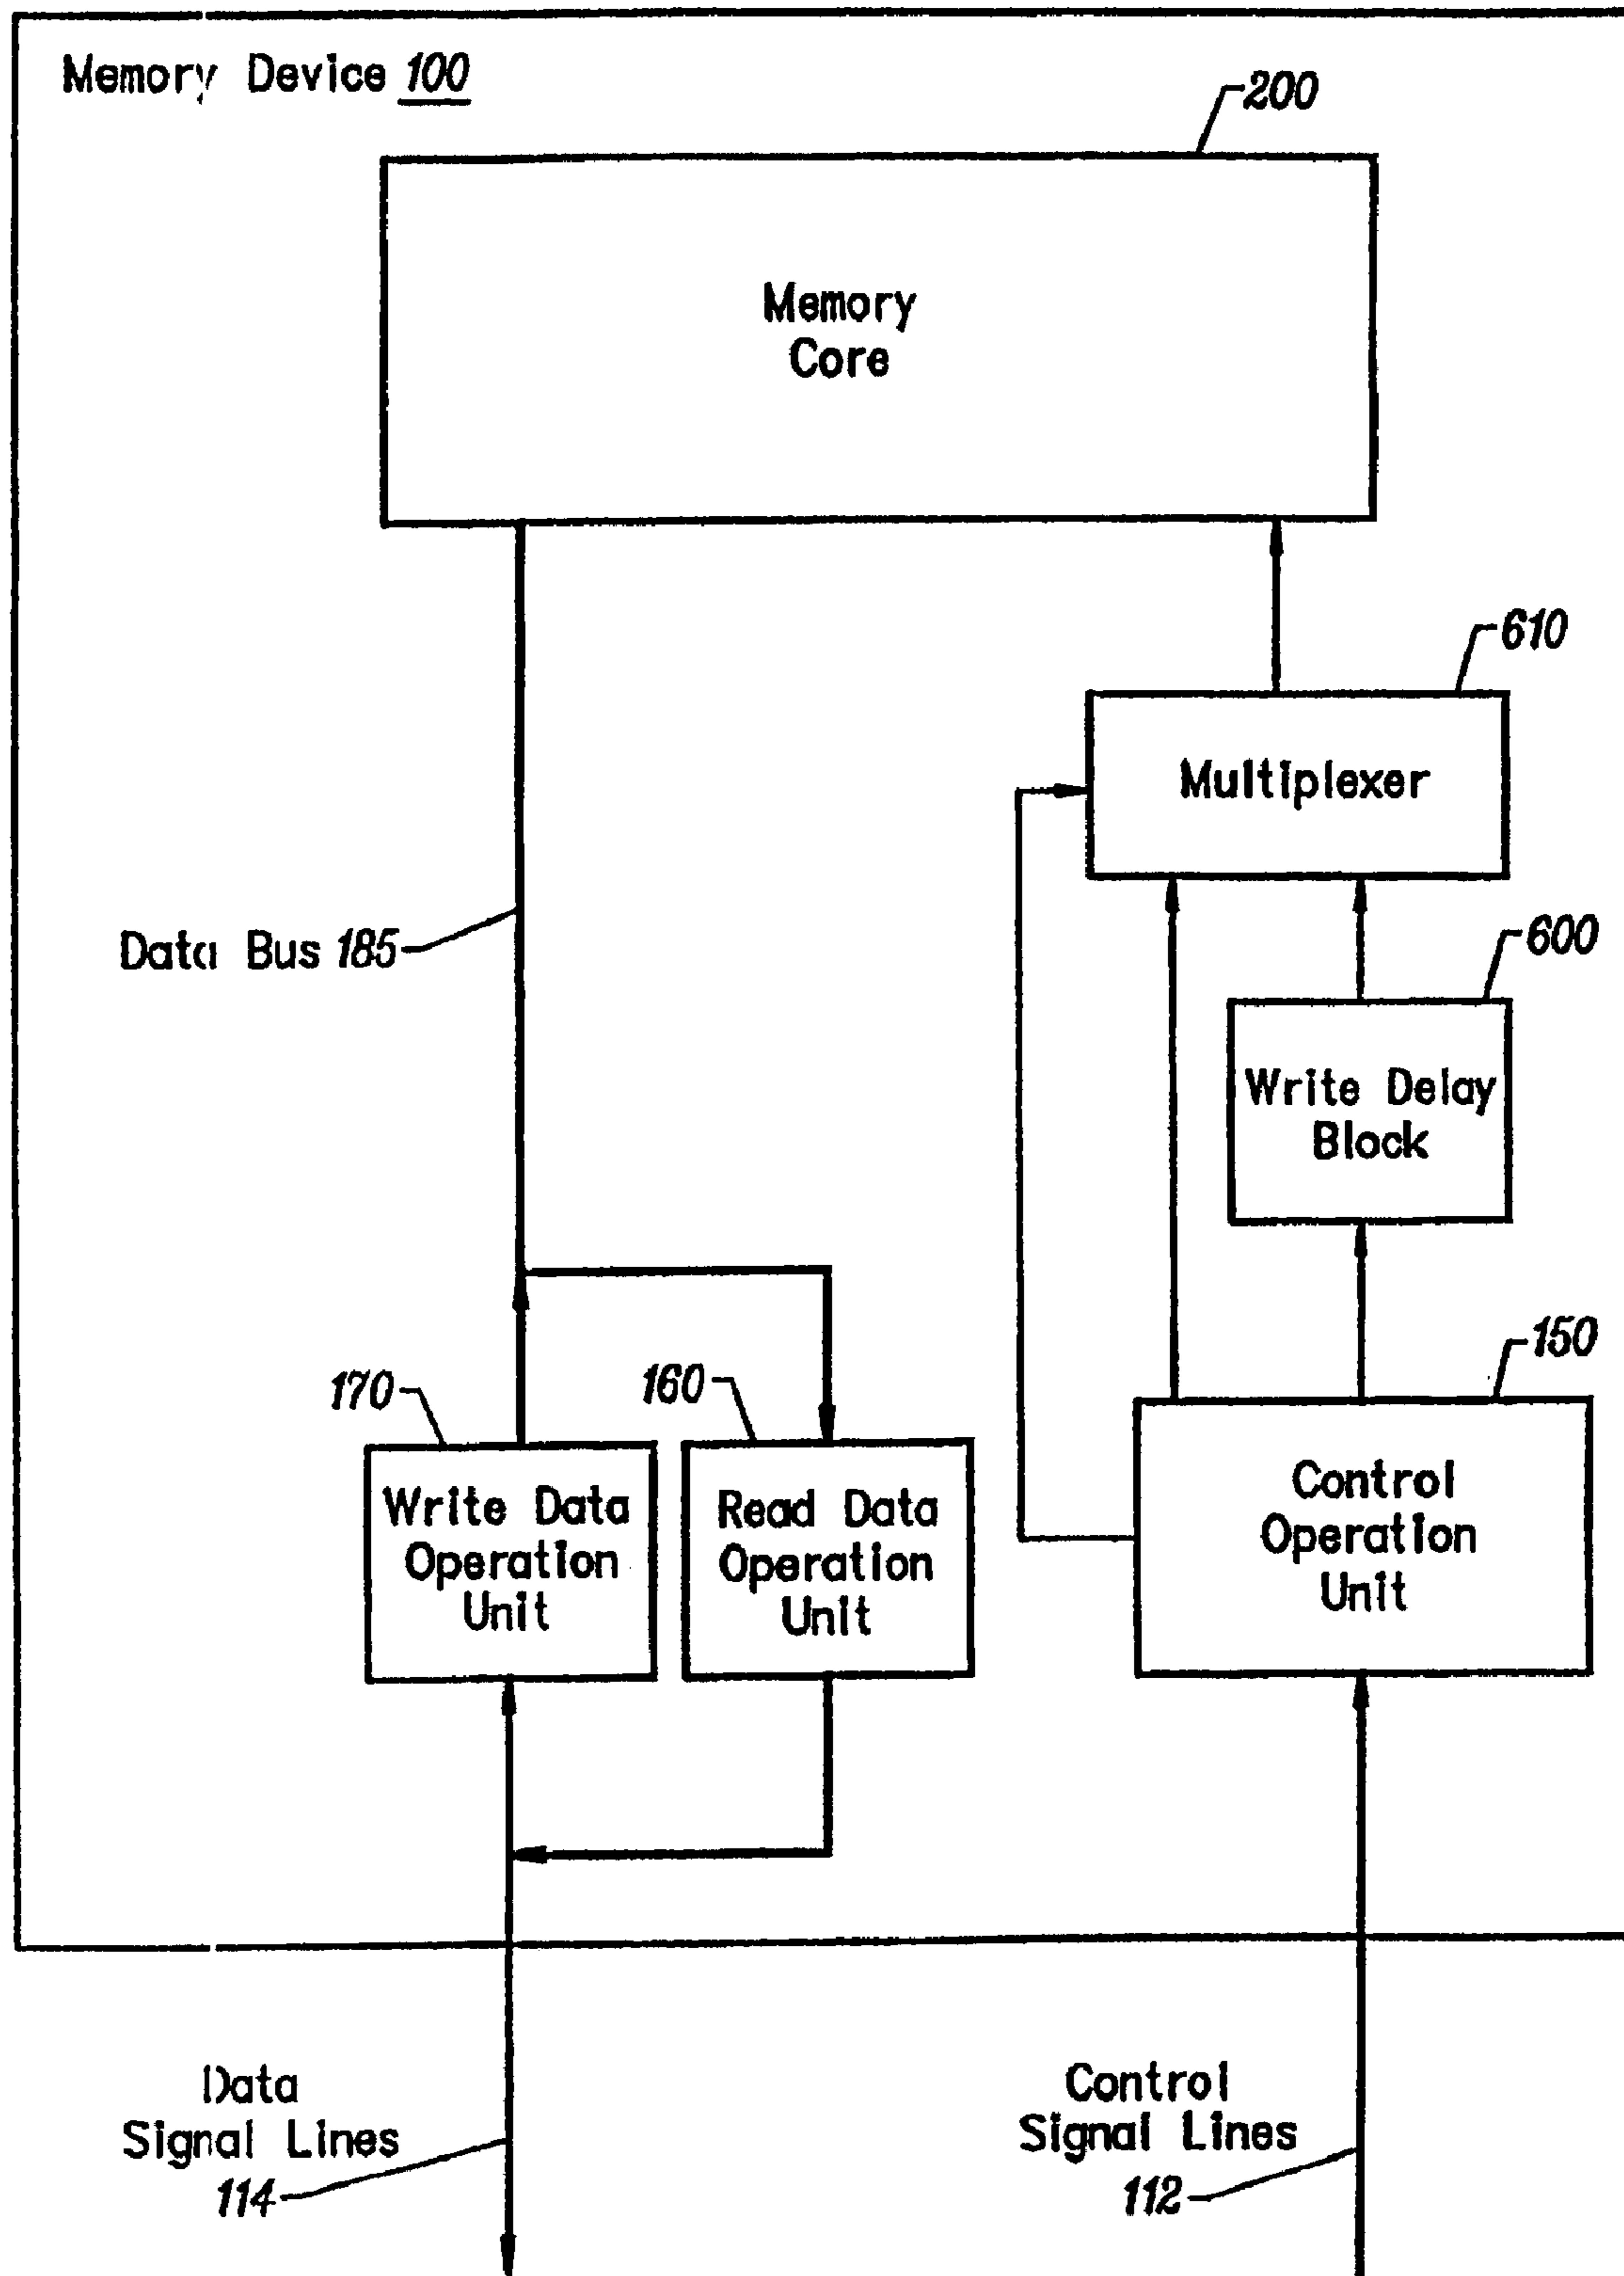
Memory Device 100

200

Memory Core

610

Multiplexer

Data Bus 185

600

Write Delay Block

150

170

160

Write Data Operation Unit

Read Data Operation Unit

Control Operation Unit

Data Signal Lines 114

Control Signal Lines 112